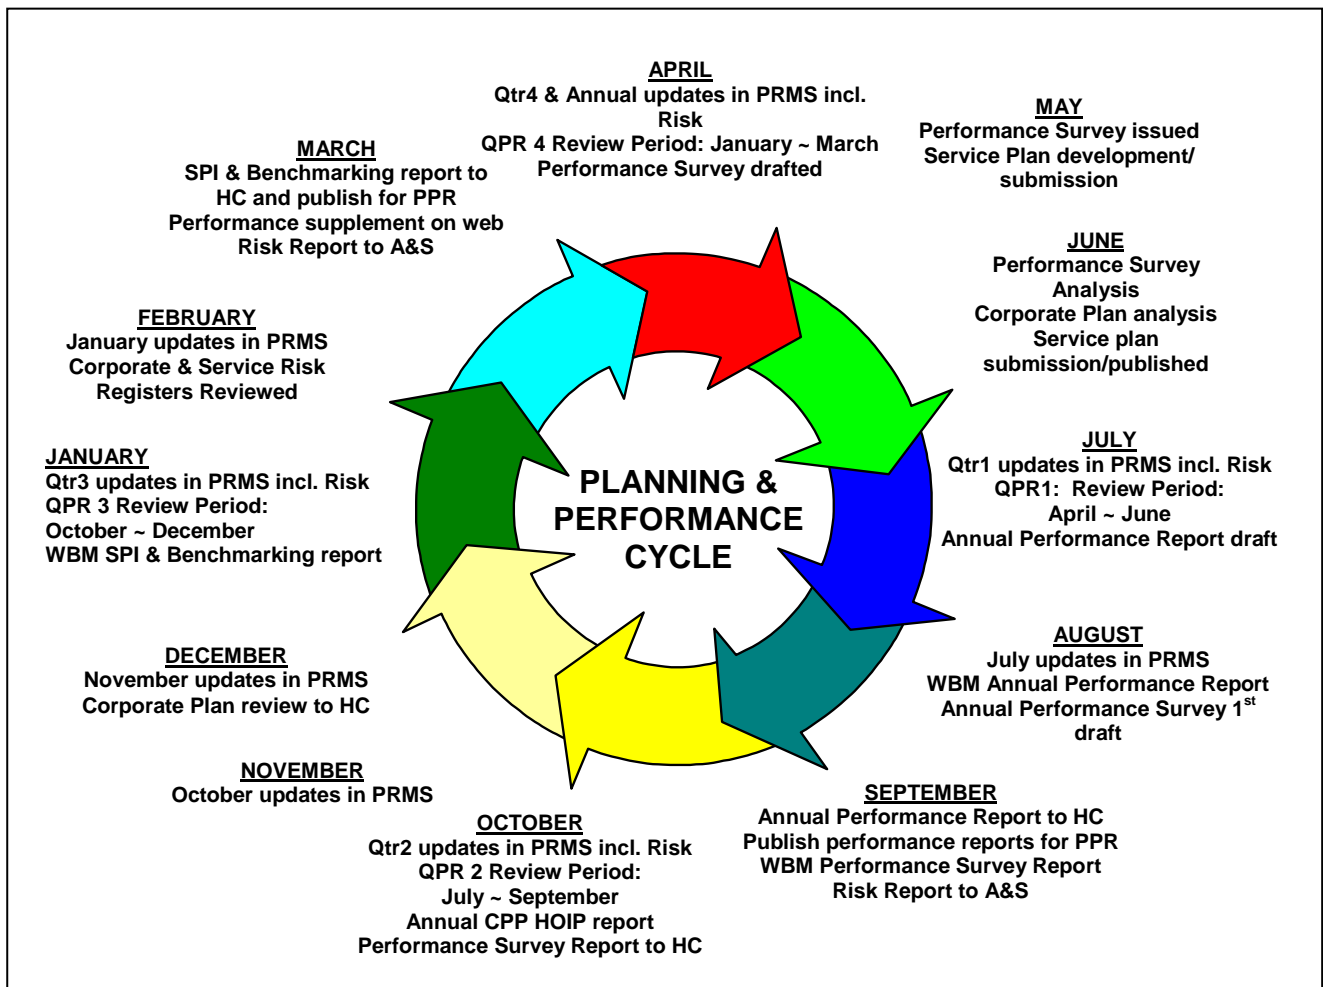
APRIL
Qtr4 & Annual updates in PRMS incl. Risk
QPR 4 Review Period: January ~ March
Performance Survey drafted

MAY
Performance Survey issued
Service Plan development/ submission

MARCH
SPI & Benchmarking report to HC and publish for PPR
Performance supplement on web
Risk Report to A&S

JUNE
Performance Survey Analysis
Corporate Plan analysis
Service plan submission/published

FEBRUARY
January updates in PRMS
Corporate & Service Risk Registers Reviewed

JULY
Qtr1 updates in PRMS incl. Risk
QPR1: Review Period:
April ~ June
Annual Performance Report draft

JANUARY
Qtr3 updates in PRMS incl. Risk
QPR 3 Review Period:
October ~ December
WBM SPI & Benchmarking report

PLANNING & PERFORMANCE CYCLE

AUGUST
July updates in PRMS
WBM Annual Performance Report
Annual Performance Survey 1$^{st}$ draft

DECEMBER
November updates in PRMS
Corporate Plan review to HC

NOVEMBER
October updates in PRMS

SEPTEMBER
Annual Performance Report to HC
Publish performance reports for PPR
WBM Performance Survey Report
Risk Report to A&S

OCTOBER
Qtr2 updates in PRMS incl. Risk
QPR 2 Review Period:
July ~ September
Annual CPP HOIP report
Performance Survey Report to HC